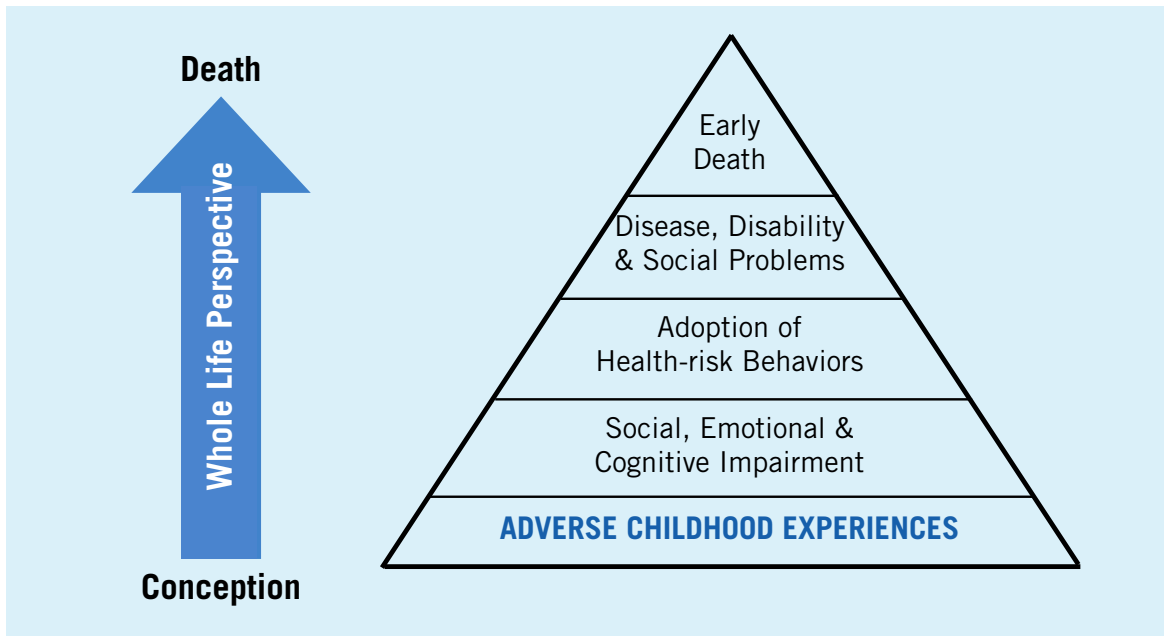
Death

Whole Life Perspective

Conception

Early Death

Disease, Disability & Social Problems

Adoption of Health-risk Behaviors

Social, Emotional & Cognitive Impairment

ADVERSE CHILDHOOD EXPERIENCES